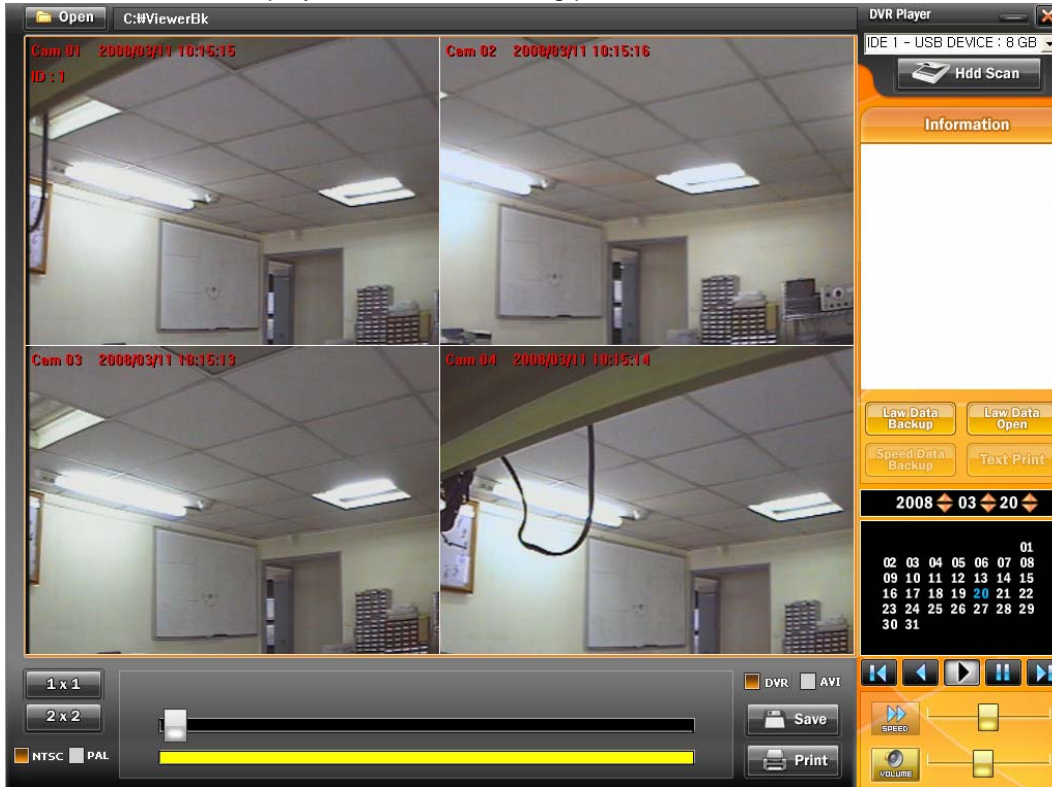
Open C:\ViewerBk

DVR Player

IDE 1 - USB DEVICE : 8 GB

Hdd Scan

Information

Cam 01 2008/03/11 10:15:15
ID : 1

Cam 02 2008/03/11 10:15:16

Cam 03 2008/03/11 10:15:13

Cam 04 2008/03/11 10:15:14

Law Data Backup

Law Data Open

Speed Data Backup

Text Print

2008 03 20

| | | | | | | 01 |
|---|---|---|---|---|---|---|
| 02 | 03 | 04 | 05 | 06 | 07 | 08 |
| 09 | 10 | 11 | 12 | 13 | 14 | 15 |
| 16 | 17 | 18 | 19 | 20 | 21 | 22 |
| 23 | 24 | 25 | 26 | 27 | 28 | 29 |
| 30 | 31 | | | | | |

1 x 1

2 x 2

NTSC PAL

DVR AVI

Save

Print

SPEED

VOLUME